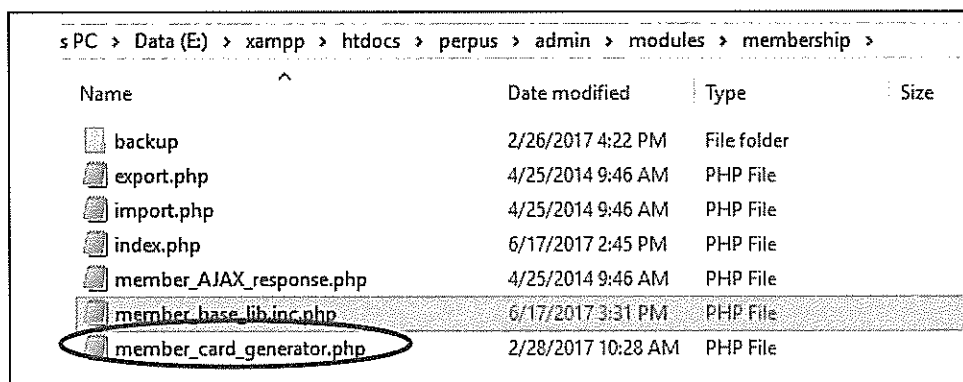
s PC > Data (E:) > xampp > htdocs > perpus > admin > modules > membership >

| Name | Date modified | Type | Size |
|---|---|---|---|
| backup | 2/26/2017 4:22 PM | File folder | |
| export.php | 4/25/2014 9:46 AM | PHP File | |
| import.php | 4/25/2014 9:46 AM | PHP File | |
| index.php | 6/17/2017 2:45 PM | PHP File | |
| member_AJAX_response.php | 4/25/2014 9:46 AM | PHP File | |
| member_base_lib.inc.php | 6/17/2017 3:31 PM | PHP File | |
| member_card_generator.php | 2/28/2017 10:28 AM | PHP File | |